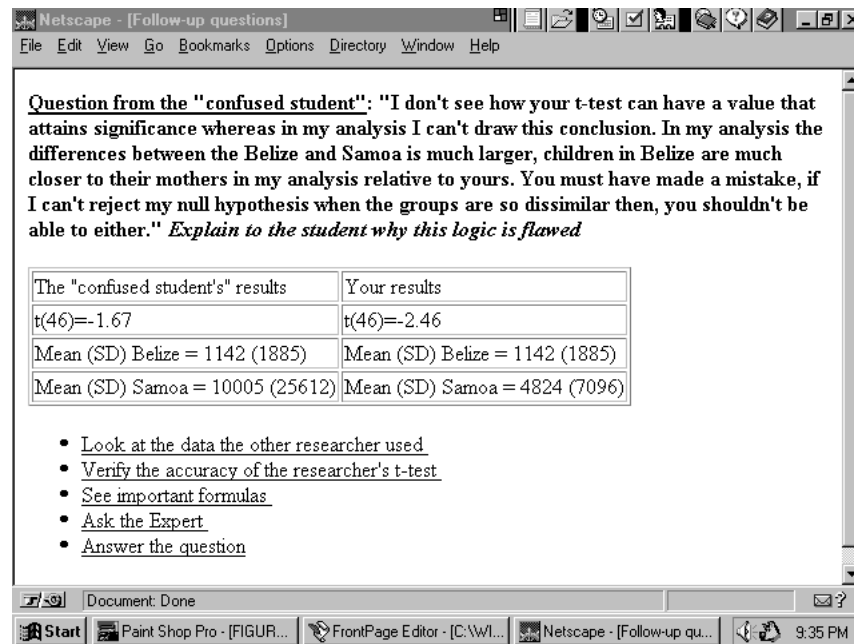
Netscape - [Follow-up questions]

File Edit View Go Bookmarks Options Directory Window Help

Question from the "confused student": "I don't see how your t-test can have a value that attains significance whereas in my analysis I can't draw this conclusion. In my analysis the differences between the Belize and Samoa is much larger, children in Belize are much closer to their mothers in my analysis relative to yours. You must have made a mistake, if I can't reject my null hypothesis when the groups are so dissimilar then, you shouldn't be able to either." Explain to the student why this logic is flawed

| The "confused student's" results | Your results |
|---|---|
| t(46)=-1.67 | t(46)=-2.46 |
| Mean (SD) Belize = 1142 (1885) | Mean (SD) Belize = 1142 (1885) |
| Mean (SD) Samoa = 10005 (25612) | Mean (SD) Samoa = 4824 (7096) |

- Look at the data the other researcher used
- Verify the accuracy of the researcher's t-test
- See important formulas
- Ask the Expert
- Answer the question

Document: Done

Start | Paint Shop Pro - [FIGUR... | FrontPage Editor - [C:\WI... | Netscape - [Follow-up qu... | 9:35 PM